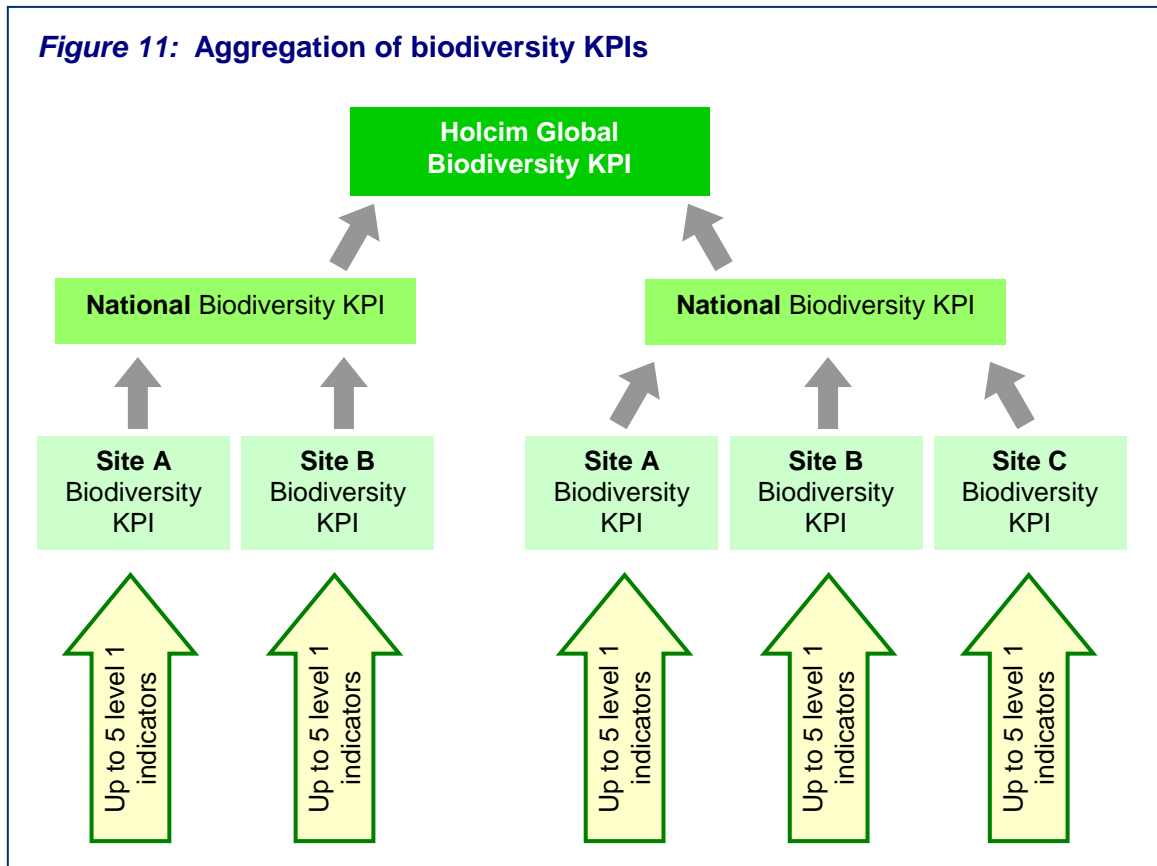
*Figure 11:* **Aggregation of biodiversity KPIs**

**Holcim Global Biodiversity KPI**

**National** Biodiversity KPI

**National** Biodiversity KPI

**Site A** Biodiversity KPI

**Site B** Biodiversity KPI

**Site A** Biodiversity KPI

**Site B** Biodiversity KPI

**Site C** Biodiversity KPI

Up to 5 level 1 indicators

Up to 5 level 1 indicators

Up to 5 level 1 indicators

Up to 5 level 1 indicators

Up to 5 level 1 indicators